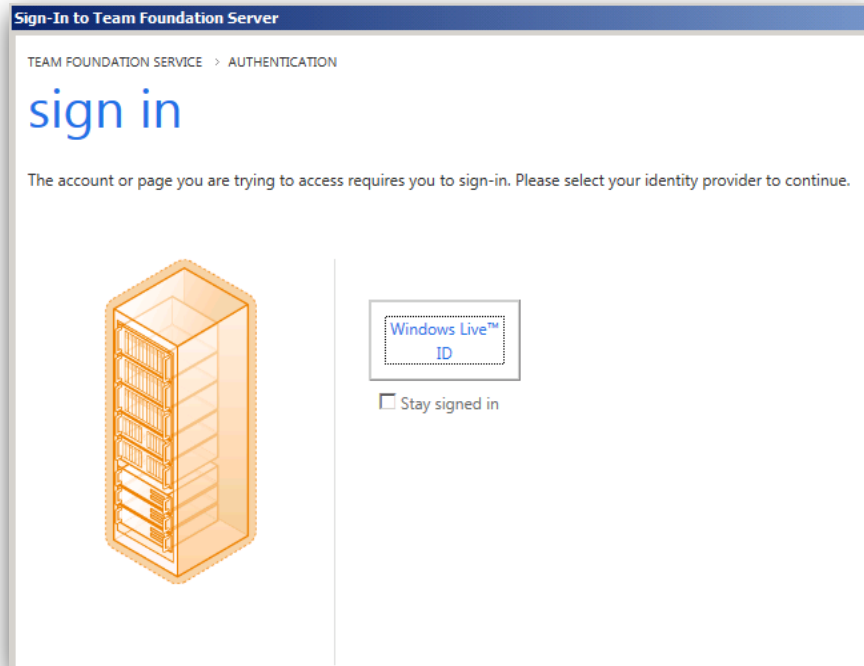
Sign-In to Team Foundation Server

TEAM FOUNDATION SERVICE > AUTHENTICATION

sign in

The account or page you are trying to access requires you to sign-in. Please select your identity provider to continue.

Windows Live™ ID

Stay signed in